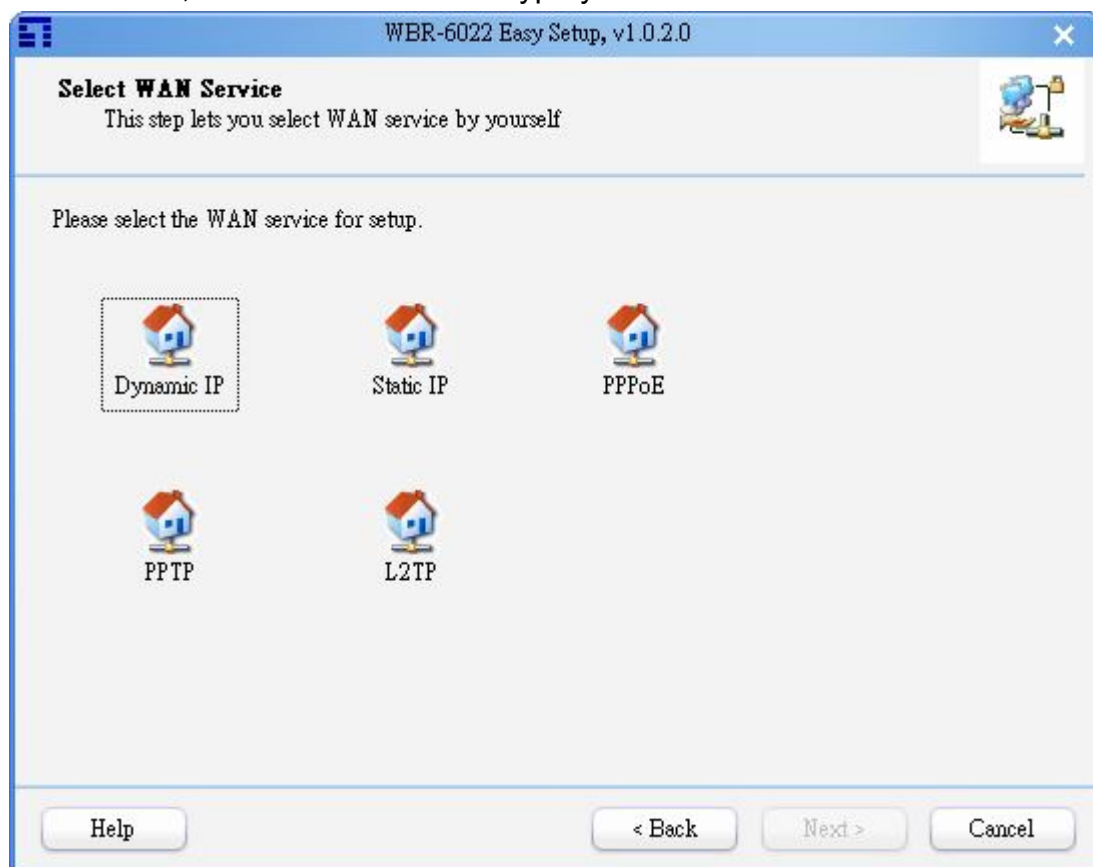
WBR-6022 Easy Setup, v1.0.2.0

Select WAN Service
This step lets you select WAN service by yourself

Please select the WAN service for setup.

Dynamic IP

Static IP

PPPoE

PPTP

L2TP

Help

< Back

Next >

Cancel